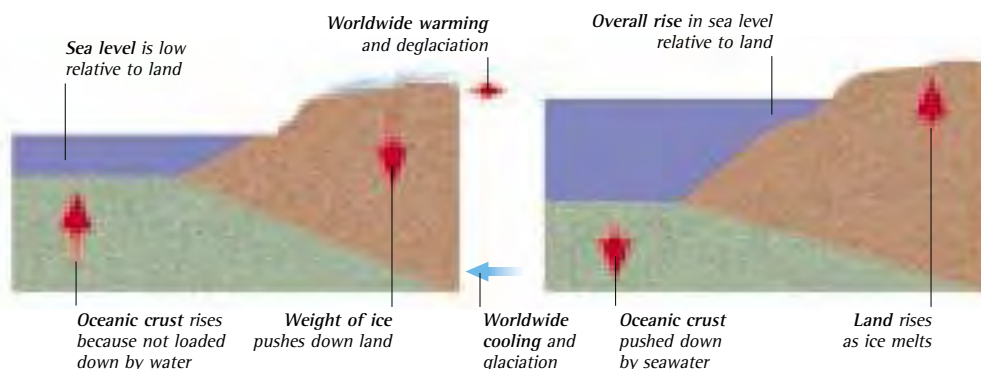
Sea level is low relative to land

Worldwide warming and deglaciation

Overall rise in sea level relative to land

Oceanic crust rises because not loaded down by water

Weight of ice pushes down land

Worldwide cooling and glaciation

Oceanic crust pushed down by seawater

Land rises as ice melts